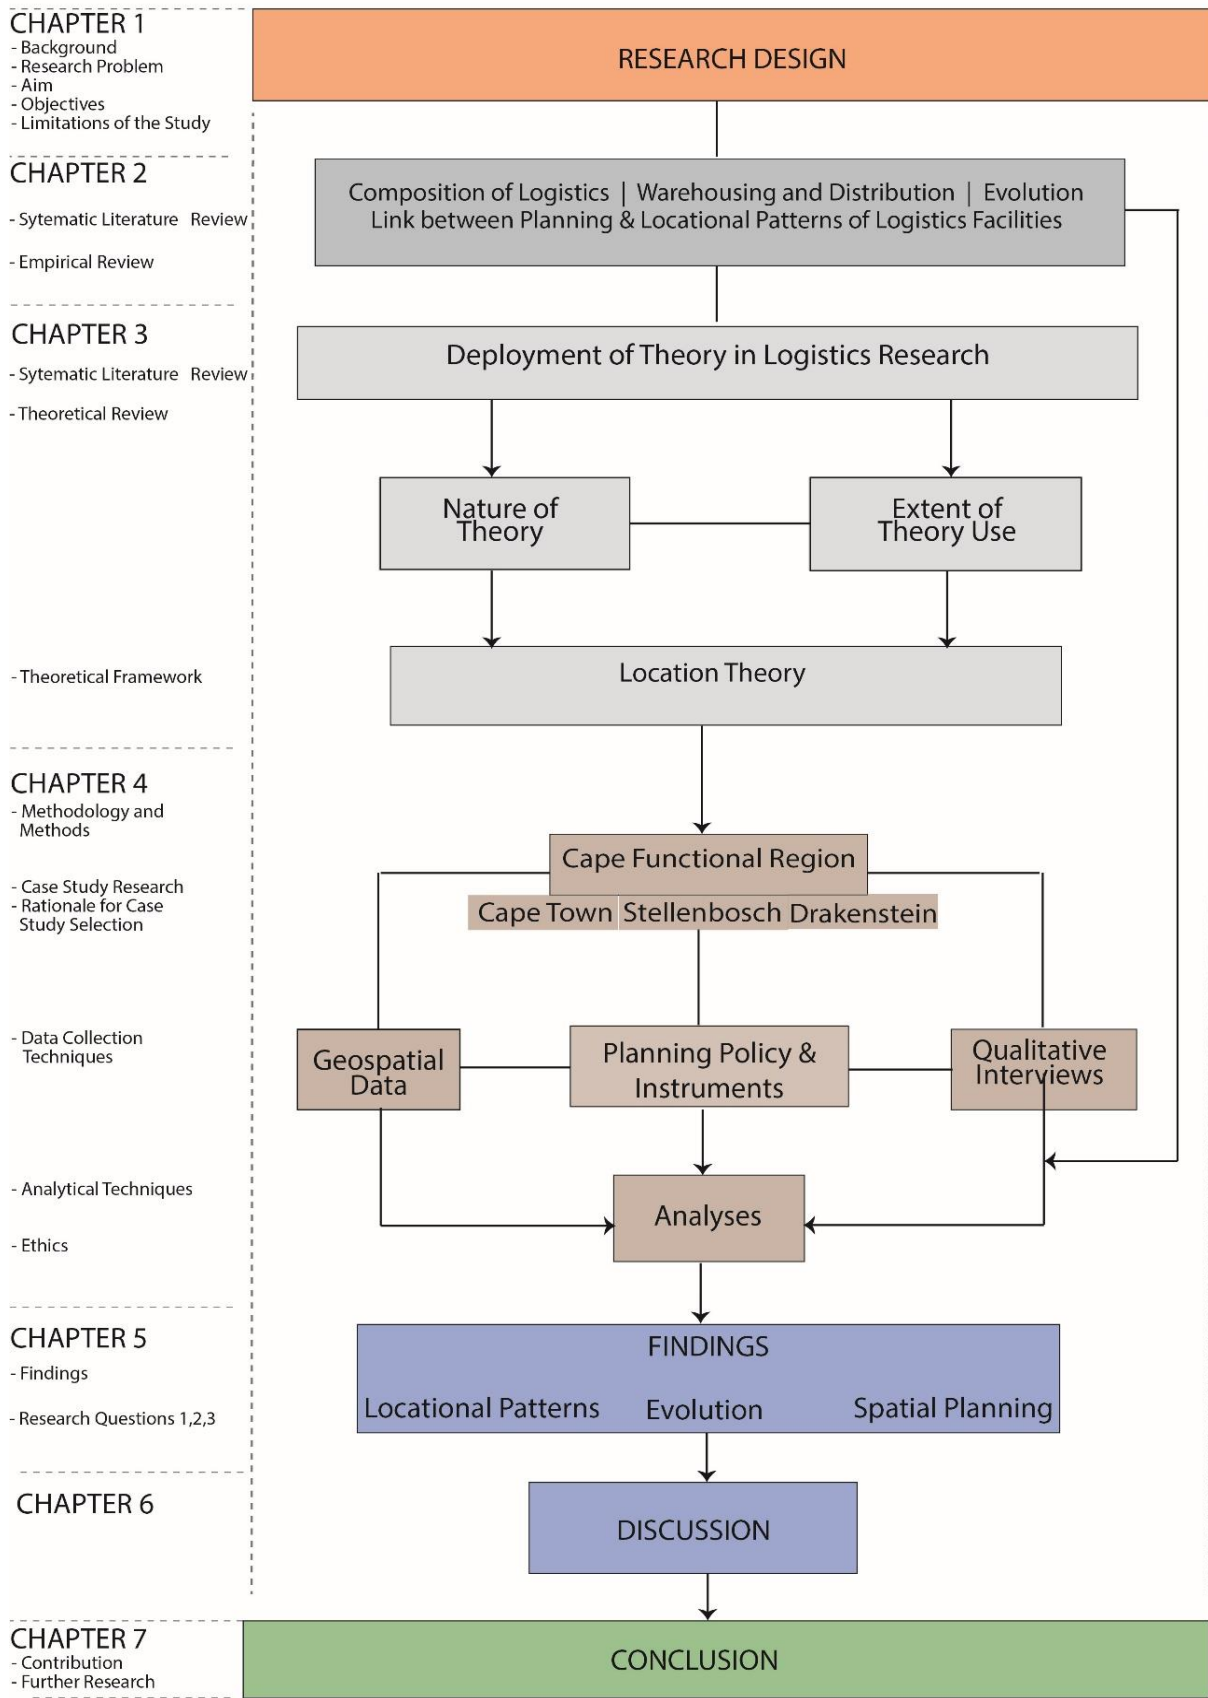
CHAPTER 1
- Background
- Research Problem
- Aim
- Objectives
- Limitations of the Study

CHAPTER 2
- Sytematic Literature Review
- Empirical Review

CHAPTER 3
- Sytematic Literature Review
- Theoretical Review

- Theoretical Framework

CHAPTER 4
- Methodology and Methods

- Case Study Research
- Rationale for Case Study Selection

- Data Collection Techniques

- Analytical Techniques

- Ethics

CHAPTER 5
- Findings
- Research Questions 1,2,3

CHAPTER 6

CHAPTER 7
- Contribution
- Further Research

RESEARCH DESIGN

Composition of Logistics | Warehousing and Distribution | Evolution
Link between Planning & Locational Patterns of Logistics Facilities

Deployment of Theory in Logistics Research

Nature of Theory

Extent of Theory Use

Location Theory

Cape Functional Region

Cape Town Stellenbosch Drakenstein

Geospatial Data

Planning Policy & Instruments

Qualitative Interviews

Analyses

FINDINGS

Locational Patterns Evolution Spatial Planning

DISCUSSION

CONCLUSION